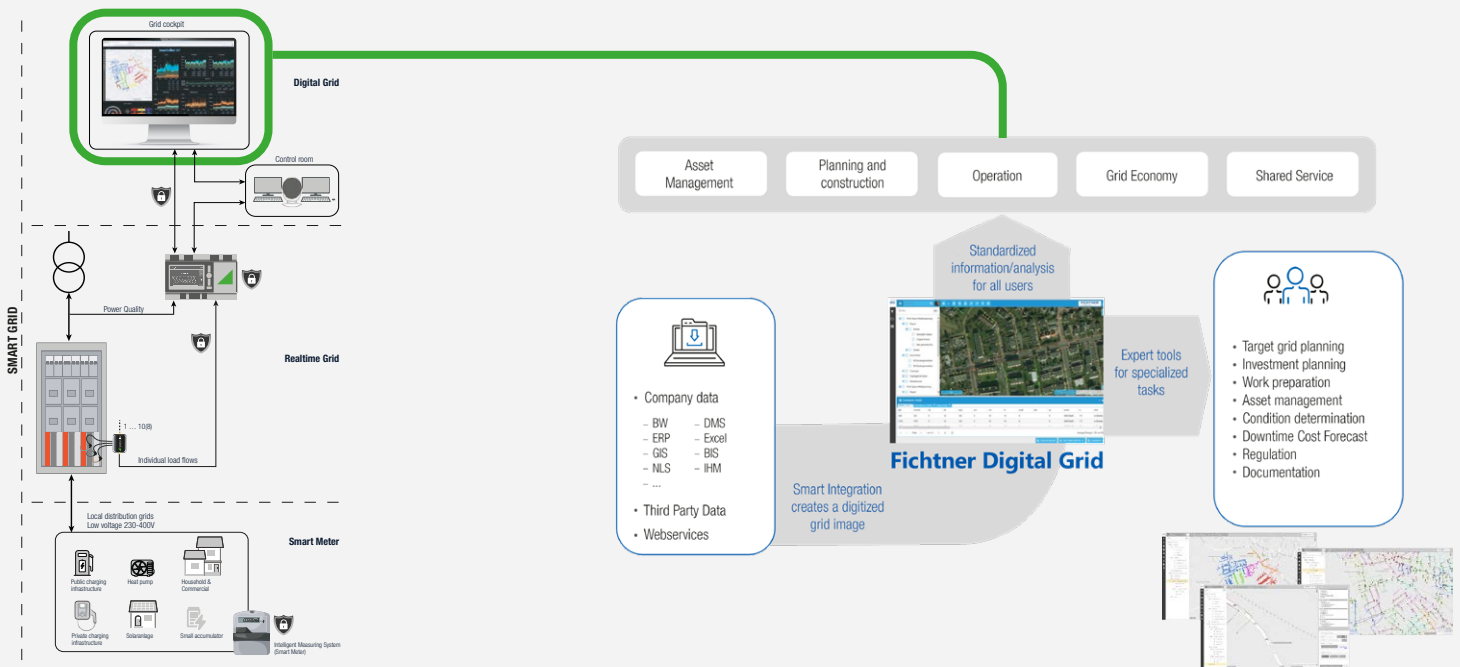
SMART GRID

Grid cockpit

Digital Grid

Control room

Power Quality

Realtime Grid

1 ... 10(8)

Individual load flows

Local distribution grids
Low voltage 230-400V

Smart Meter

Public charging infrastructure

Heat pump

Household & Commercial

Private charging infrastructure

Solaranlage

Small accumulator

Intelligent Measuring System (Smart Meter)

Asset Management

Planning and construction

Operation

Grid Economy

Shared Service

Standardized information/analysis for all users

• Company data
– BW
– ERP
– GIS
– NLS
– ...
– DMS
– Excel
– BIS
– IHM

• Third Party Data

• Webservices

Smart Integration creates a digitized grid image

Expert tools for specialized tasks

Fichtner Digital Grid

• Target grid planning
• Investment planning
• Work preparation
• Asset management
• Condition determination
• Downtime Cost Forecast
• Regulation
• Documentation